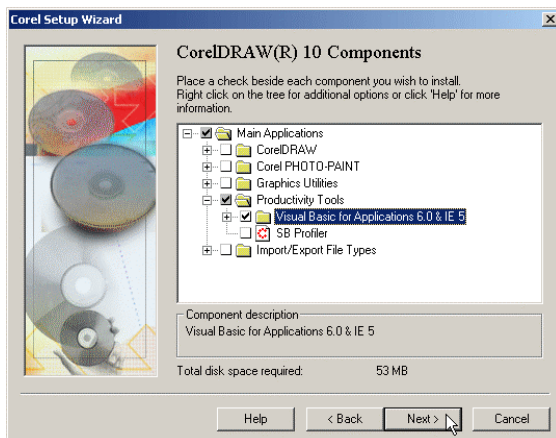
Corel Setup Wizard

CorelDRAW(R) 10 Components

Place a check beside each component you wish to install. Right click on the tree for additional options or click 'Help' for more information.

Main Applications
CorelDRAW
Corel PHOTO-PAINT
Graphics Utilities
Productivity Tools
Visual Basic for Applications 6.0 & IE 5
SB Profiler
Import/Export File Types

Component description
Visual Basic for Applications 6.0 & IE 5

Total disk space required: 53 MB

Help
< Back
Next >
Cancel